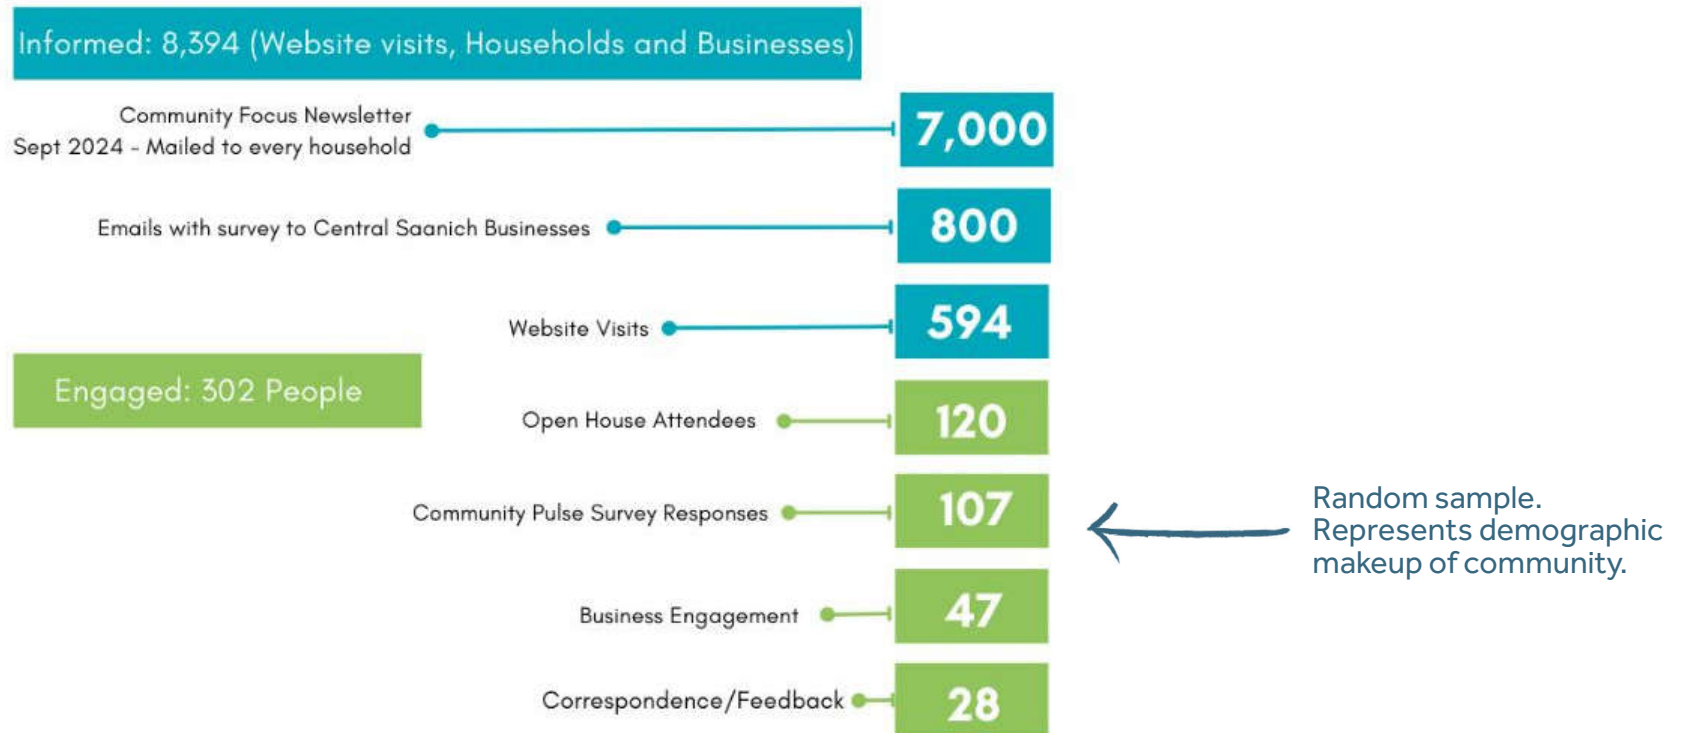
Informed: 8,394 (Website visits, Households and Businesses)

Community Focus Newsletter Sept 2024 - Mailed to every household

7,000

Emails with survey to Central Saanich Businesses

800

Website Visits

594

Engaged: 302 People

Open House Attendees

120

Community Pulse Survey Responses

107

Random sample. Represents demographic makeup of community.

Business Engagement

47

Correspondence/Feedback

28